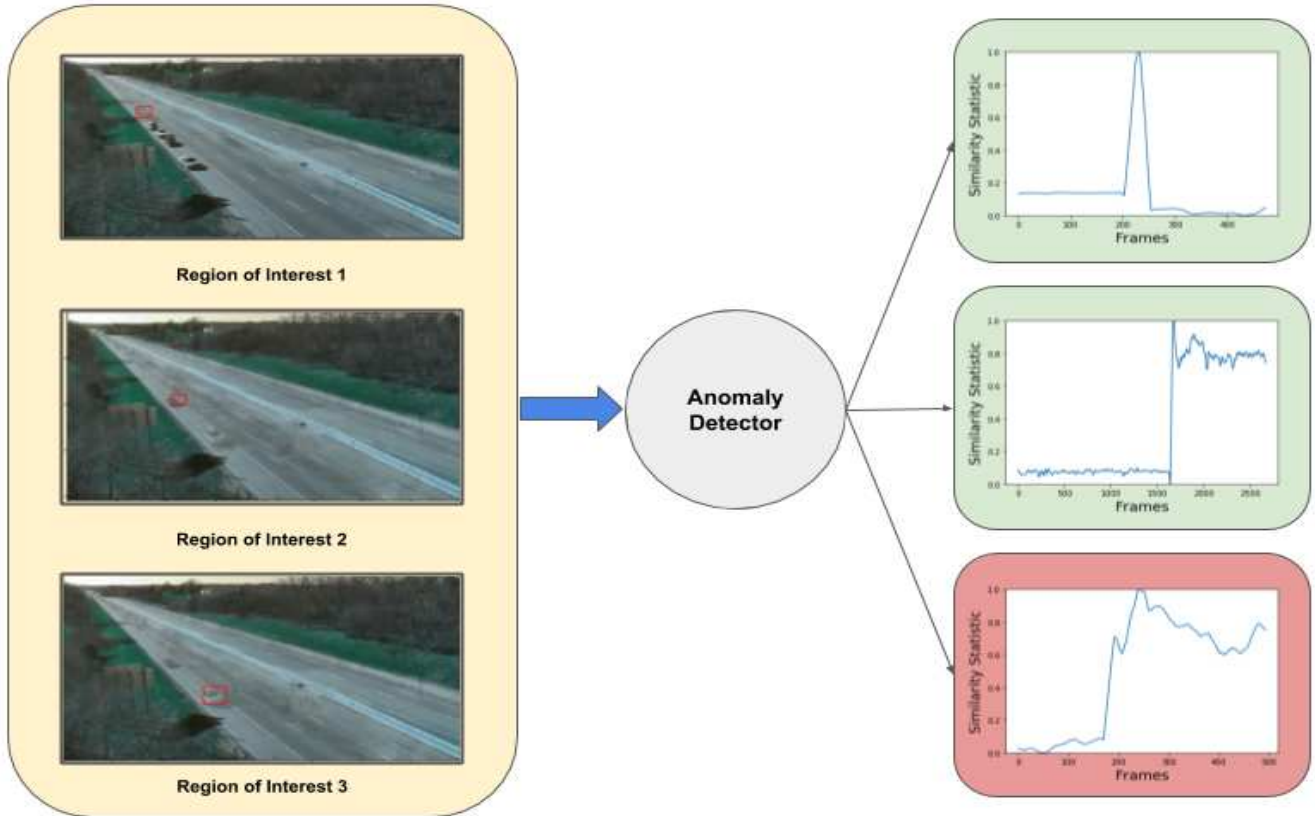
Region of Interest 1

Region of Interest 2

Region of Interest 3

Anomaly Detector

1.0
0.8
0.6
0.4
0.2
0.0
Similarity Statistic
0
100
200
300
400
Frames

1.0
0.8
0.6
0.4
0.2
0.0
Similarity Statistic
0
500
1000
1500
2000
2500
Frames

1.0
0.8
0.6
0.4
0.2
0.0
Similarity Statistic
0
100
200
300
400
500
Frames